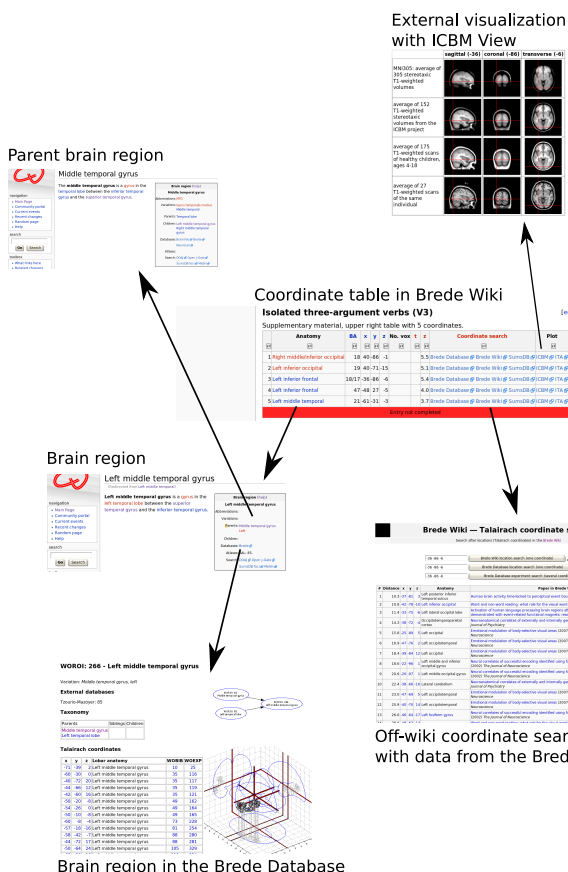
External visualization with ICBM View

| | sagittal (-36) | coronal (-86) | transverse (-6) |
|---|---|---|---|
| MNI305: average of 305 stereotaxic T1-weighted volumes | | | |
| average of 152 T1-weighted stereotaxic volumes from the ICBM project | | | |
| average of 175 T1-weighted scans of healthy children, ages 4-18 | | | |
| average of 27 T1-weighted scans of the same individual | | | |

Parent brain region

Middle temporal gyrus

The middle temporal gyrus is a gyrus in the temporal lobe between the inferior temporal gyrus and the superior temporal gyrus.

Coordinate table in Brede Wiki

Isolated three-argument verbs (V3)

Supplementary material, upper right table with 5 coordinates.

| | Anatomy | BA | x | y | z | No. vox | t | z | Coordinate search | Plot |
|---|---|---|---|---|---|---|---|---|---|---|
| 1 | Right middle/inferior occipital | 18 | 40 | -86 | -1 | | | 5.5 | Brede Database Brede Wiki SumoDB | ICBM ITA |
| 2 | Left inferior occipital | 19 | -40 | -71 | -15 | | | 5.1 | Brede Database Brede Wiki SumoDB | ICBM ITA |
| 3 | Left inferior frontal | 16/17 | -36 | -86 | -6 | | | 5.4 | Brede Database Brede Wiki SumoDB | ICBM ITA |
| 4 | Left inferior frontal | 47 | -48 | 27 | -5 | | | 4.0 | Brede Database Brede Wiki SumoDB | ICBM ITA |
| 5 | Left middle temporal | 21 | -61 | -31 | -3 | | | 3.7 | Brede Database Brede Wiki SumoDB | ICBM ITA |

Entry not completed

Brain region

Left middle temporal gyrus

Left middle temporal gyrus is a gyrus in the left temporal lobe between the superior temporal gyrus and the inferior temporal gyrus.

Brede Wiki — Talairach coordinate s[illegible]

Brede Wiki location search (one coordinate)
Brede Database location search (one coordinate)
Brede Database experiment search (several coordinates)

WOROI: 266 - Left middle temporal gyrus

Variation: Middle temporal gyrus, left

External databases

Taxonomy

Parents | Siblings | Children
Middle temporal gyrus
Left temporal lobe

Talairach coordinates

| x | y | z | Lobar anatomy | WOROI | WOEXP |
|---|---|---|---|---|---|
| -71 | -39 | 2 | Left middle temporal gyrus | 10 | 25 |
| -66 | -30 | 0 | Left middle temporal gyrus | 10 | 116 |
| -60 | -72 | 20 | Left middle temporal gyrus | 35 | 117 |
| -44 | -86 | 12 | Left middle temporal gyrus | 35 | 119 |
| -62 | -60 | 16 | Left middle temporal gyrus | 35 | 121 |
| -50 | -20 | -8 | Left middle temporal gyrus | 49 | 162 |
| -54 | -26 | 0 | Left middle temporal gyrus | 49 | 164 |
| -50 | -10 | -8 | Left middle temporal gyrus | 49 | 165 |
| -66 | -8 | -4 | Left middle temporal gyrus | 73 | 220 |
| -57 | -16 | -16 | Left middle temporal gyrus | 81 | 254 |
| -58 | -42 | -7 | Left middle temporal gyrus | 88 | 280 |
| -44 | -73 | 17 | Left middle temporal gyrus | 88 | 281 |
| -56 | -44 | 24 | Left middle temporal gyrus | 105 | 329 |

Brain region in the Brede Database

Off-wiki coordinate sear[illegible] with data from the Brede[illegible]